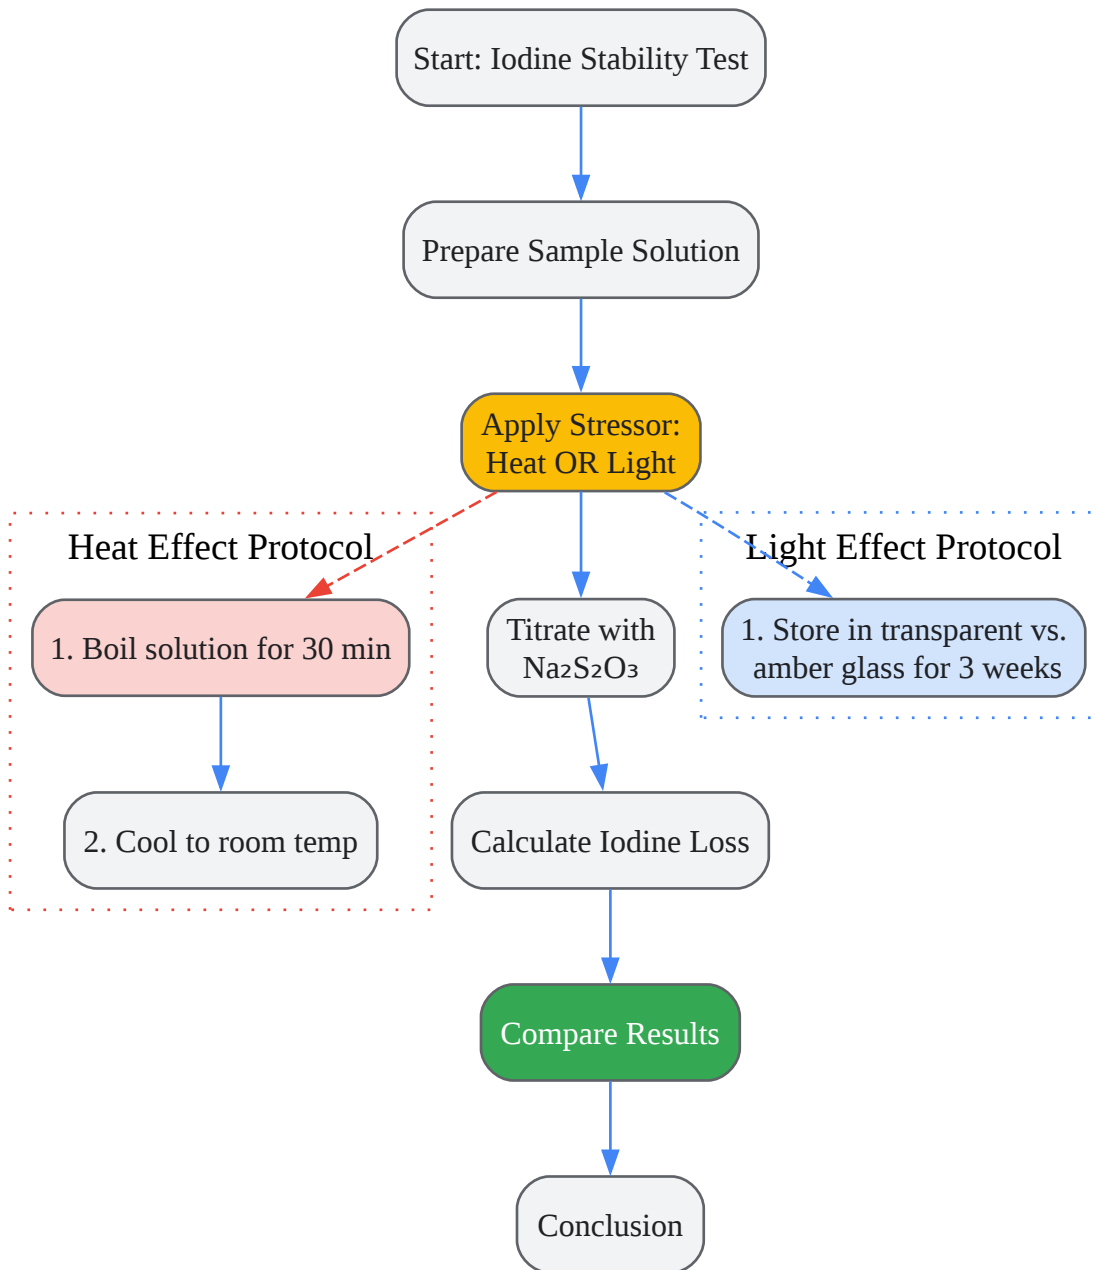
Start: Iodine Stability Test

Prepare Sample Solution

Apply Stressor: Heat OR Light

Heat Effect Protocol

1. Boil solution for 30 min

2. Cool to room temp

Titrate with $Na_2S_2O_3$

Light Effect Protocol

1. Store in transparent vs. amber glass for 3 weeks

Calculate Iodine Loss

Compare Results

Conclusion